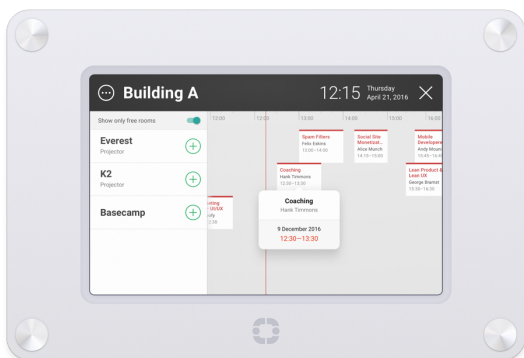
Building A

12:15 Thursday April 21, 2016

Show only free rooms

Everest
Projector

K2
Projector

Basecamp

12:30
13:00
13:30
14:00
15:00
16:00

Spam Filters
Felix Eskins
13:00–14:00

Social Site Monetizat...
Alice Munch
14:15–15:00

Mobile Developers
Andy Mosm...
15:45–16:...

Coaching
Hank Timmons
12:30–13:30

Lean Product & Lean UX
George Bramst
15:30–16:30

...eting
...UI/UX
...ify
...2:00

Coaching
Hank Timmons

9 December 2016
12:30—13:30